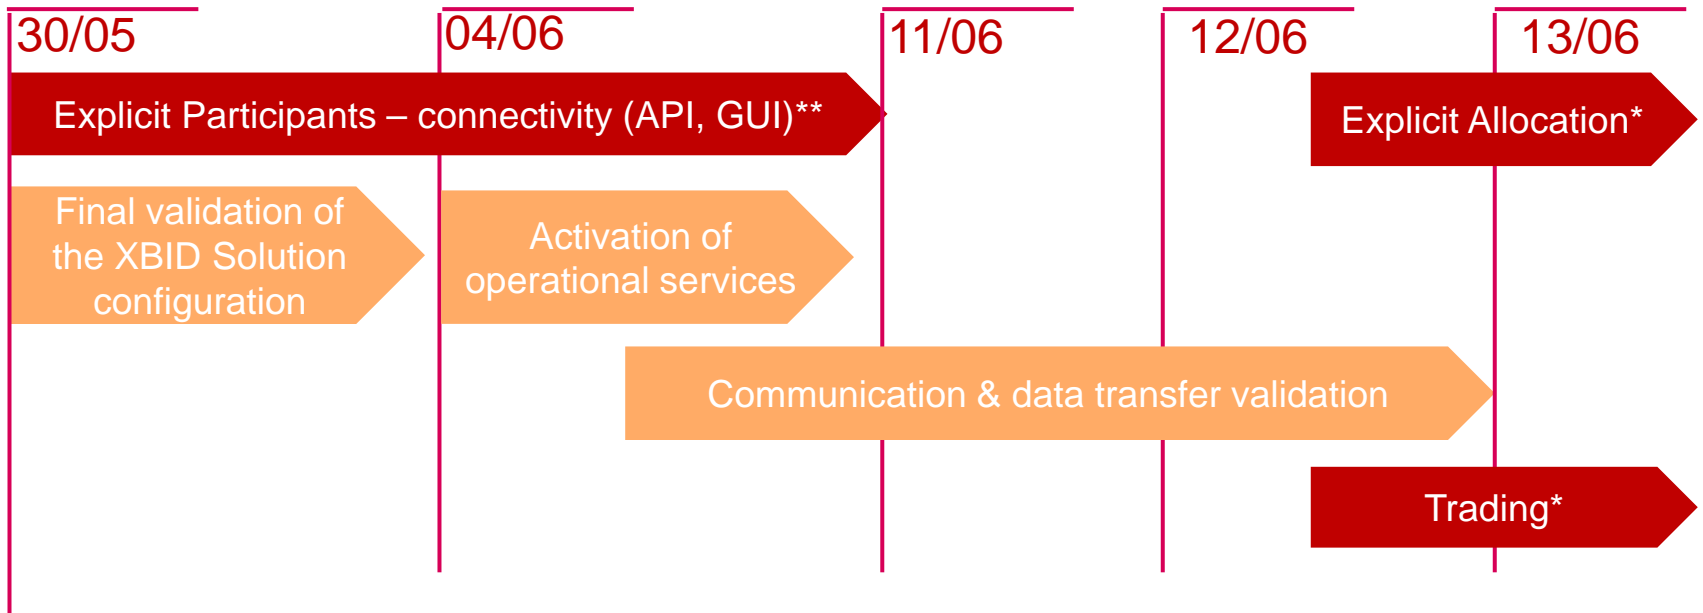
30/05

04/06

11/06

12/06

13/06

Explicit Participants – connectivity (API, GUI)**

Explicit Allocation*

Final validation of the XBID Solution configuration

Activation of operational services

Communication & data transfer validation

Trading*